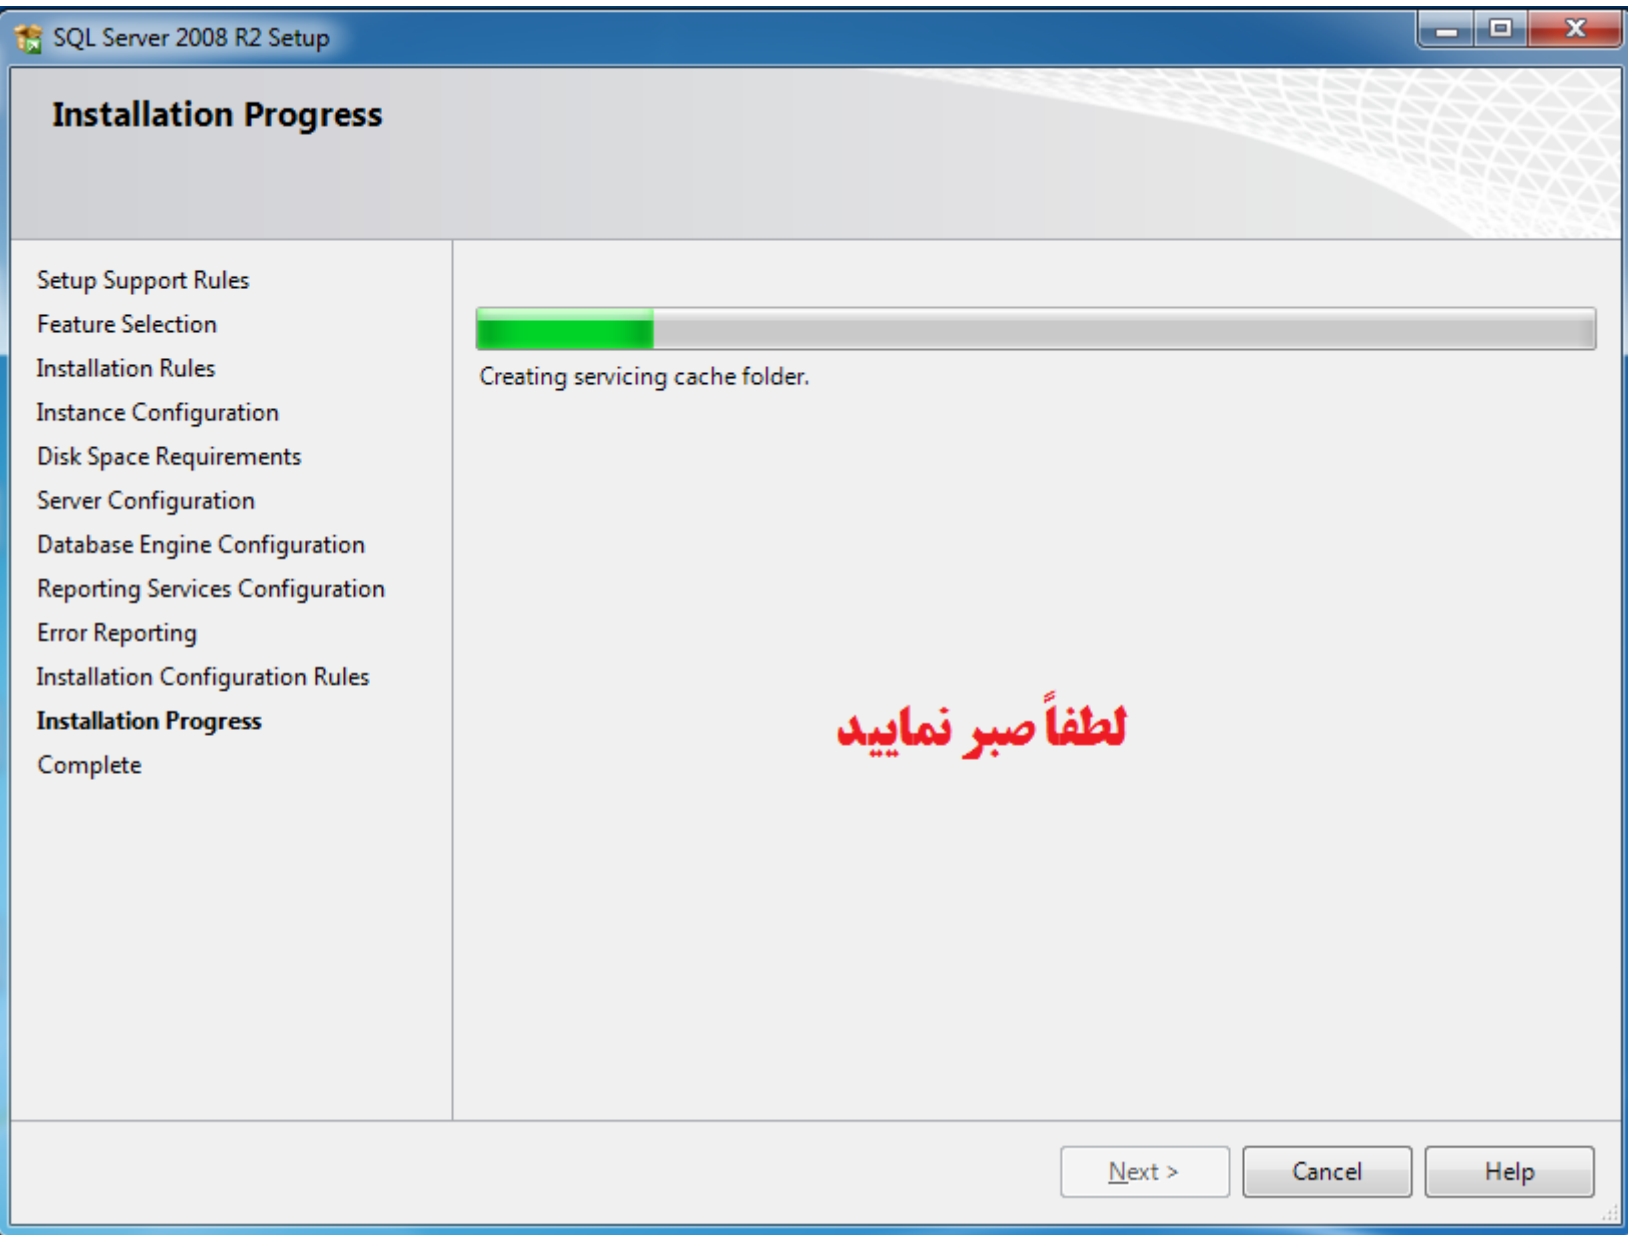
SQL Server 2008 R2 Setup

Installation Progress

Setup Support Rules
Feature Selection
Installation Rules
Instance Configuration
Disk Space Requirements
Server Configuration
Database Engine Configuration
Reporting Services Configuration
Error Reporting
Installation Configuration Rules
Installation Progress
Complete

Creating servicing cache folder.

لطفاً صبر نمایید

Next >
Cancel
Help